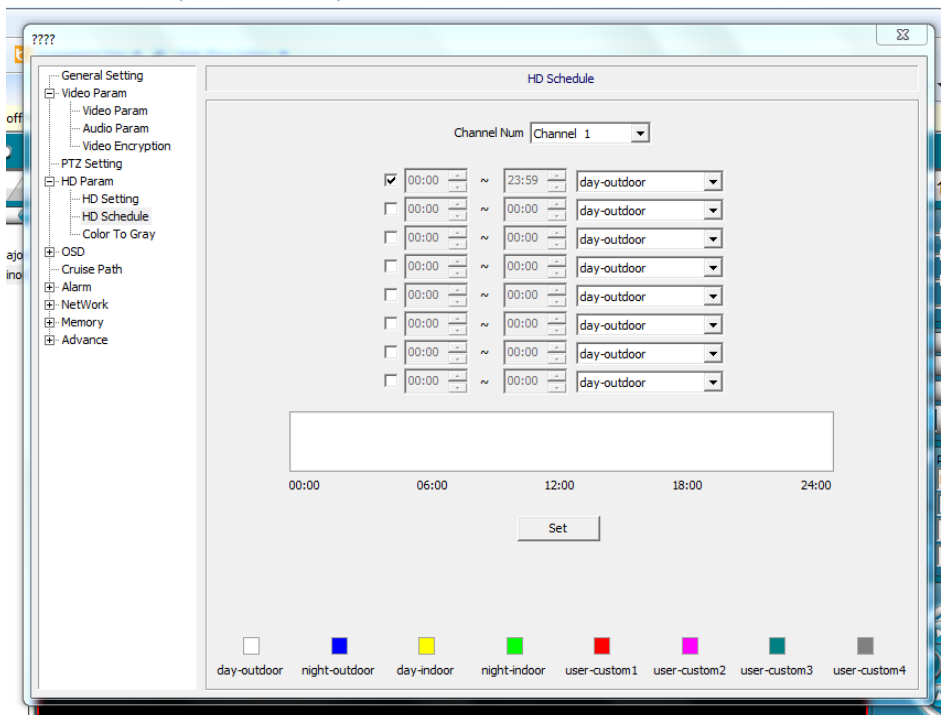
????

General Setting
Video Param
Video Param
Audio Param
Video Encryption
PTZ Setting
HD Param
HD Setting
HD Schedule
Color To Gray
OSD
Cruise Path
Alarm
NetWork
Memory
Advance

HD Schedule

Channel Num Channel 1

| | | | | |
|---|---|---|---|---|
| ☑ | 00:00 | ~ | 23:59 | day-outdoor |
| ☐ | 00:00 | ~ | 00:00 | day-outdoor |
| ☐ | 00:00 | ~ | 00:00 | day-outdoor |
| ☐ | 00:00 | ~ | 00:00 | day-outdoor |
| ☐ | 00:00 | ~ | 00:00 | day-outdoor |
| ☐ | 00:00 | ~ | 00:00 | day-outdoor |
| ☐ | 00:00 | ~ | 00:00 | day-outdoor |
| ☐ | 00:00 | ~ | 00:00 | day-outdoor |

00:00 06:00 12:00 18:00 24:00

Set

day-outdoor night-outdoor day-indoor night-indoor user-custom1 user-custom2 user-custom3 user-custom4